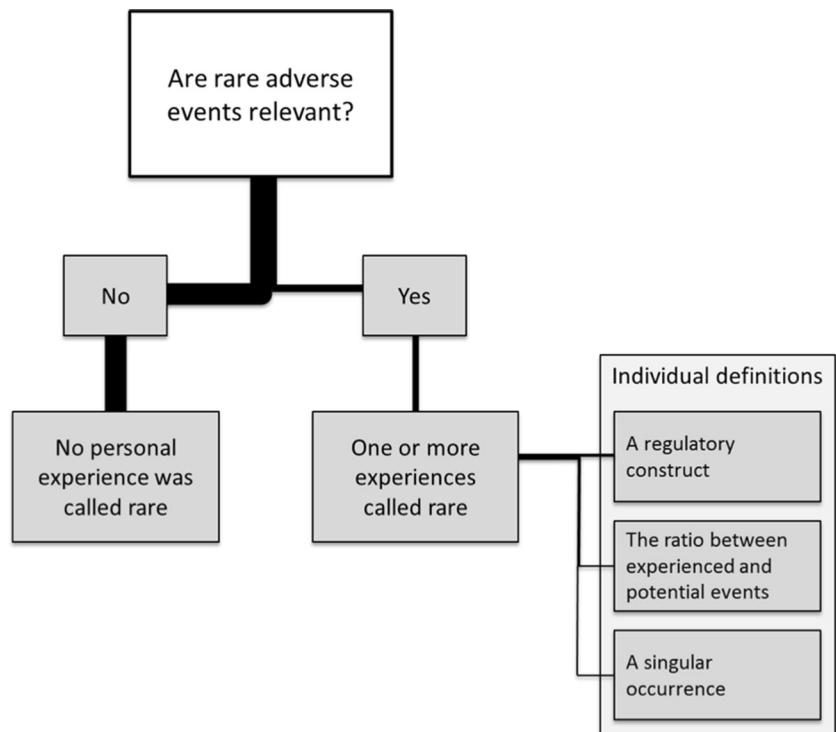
Are rare adverse events relevant?

No

Yes

No personal experience was called rare

One or more experiences called rare

Individual definitions

A regulatory construct

The ratio between experienced and potential events

A singular occurrence